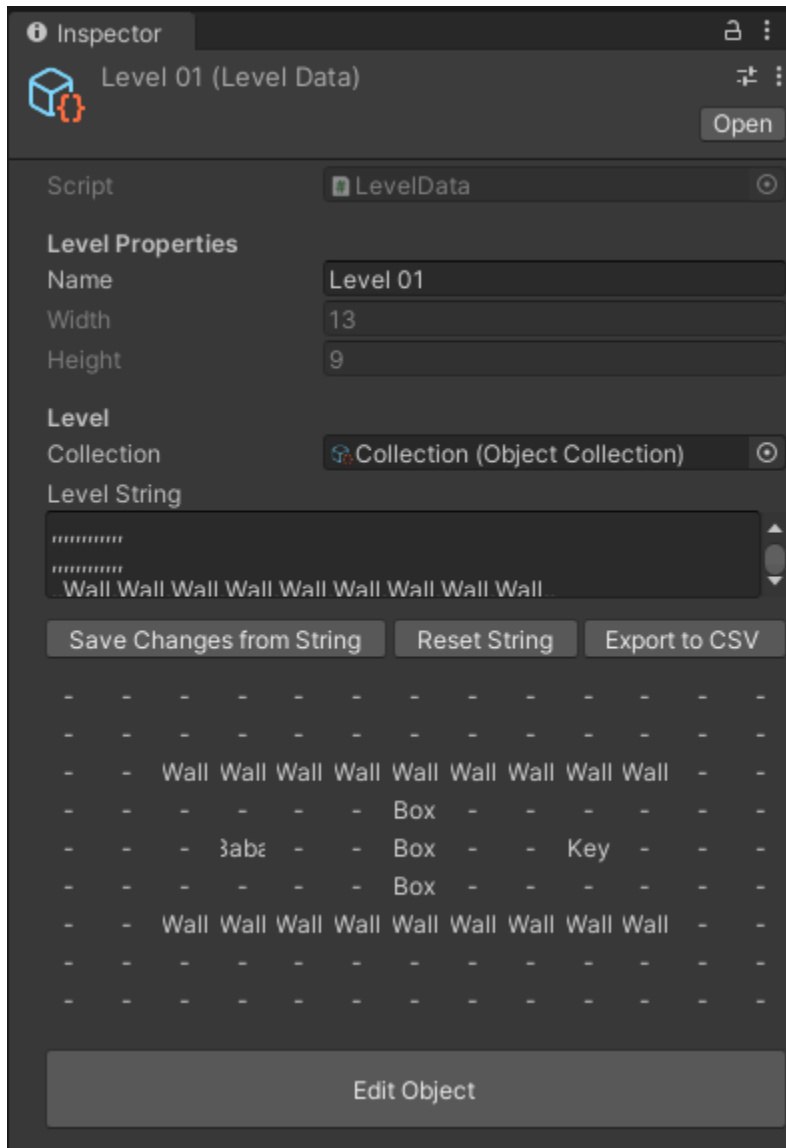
Inspector

Level 01 (Level Data)

Open

Script LevelData

Level Properties
Name Level 01
Width 13
Height 9

Level
Collection Collection (Object Collection)
Level String
,,,,,,,,,,,,
,,,,,,,,,,,,
,,Wall,Wall,Wall,Wall,Wall,Wall,Wall,Wall,Wall,,

Save Changes from String | Reset String | Export to CSV

| - | - | - | - | - | - | - | - | - | - | - | - | - |
|---|---|---|---|---|---|---|---|---|---|---|---|---|
| - | - | - | - | - | - | - | - | - | - | - | - | - |
| - | - | Wall | Wall | Wall | Wall | Wall | Wall | Wall | Wall | Wall | - | - |
| - | - | - | - | - | - | Box | - | - | - | - | - | - |
| - | - | - | Baba | - | - | Box | - | - | Key | - | - | - |
| - | - | - | - | - | - | Box | - | - | - | - | - | - |
| - | - | Wall | Wall | Wall | Wall | Wall | Wall | Wall | Wall | Wall | - | - |
| - | - | - | - | - | - | - | - | - | - | - | - | - |
| - | - | - | - | - | - | - | - | - | - | - | - | - |

Edit Object